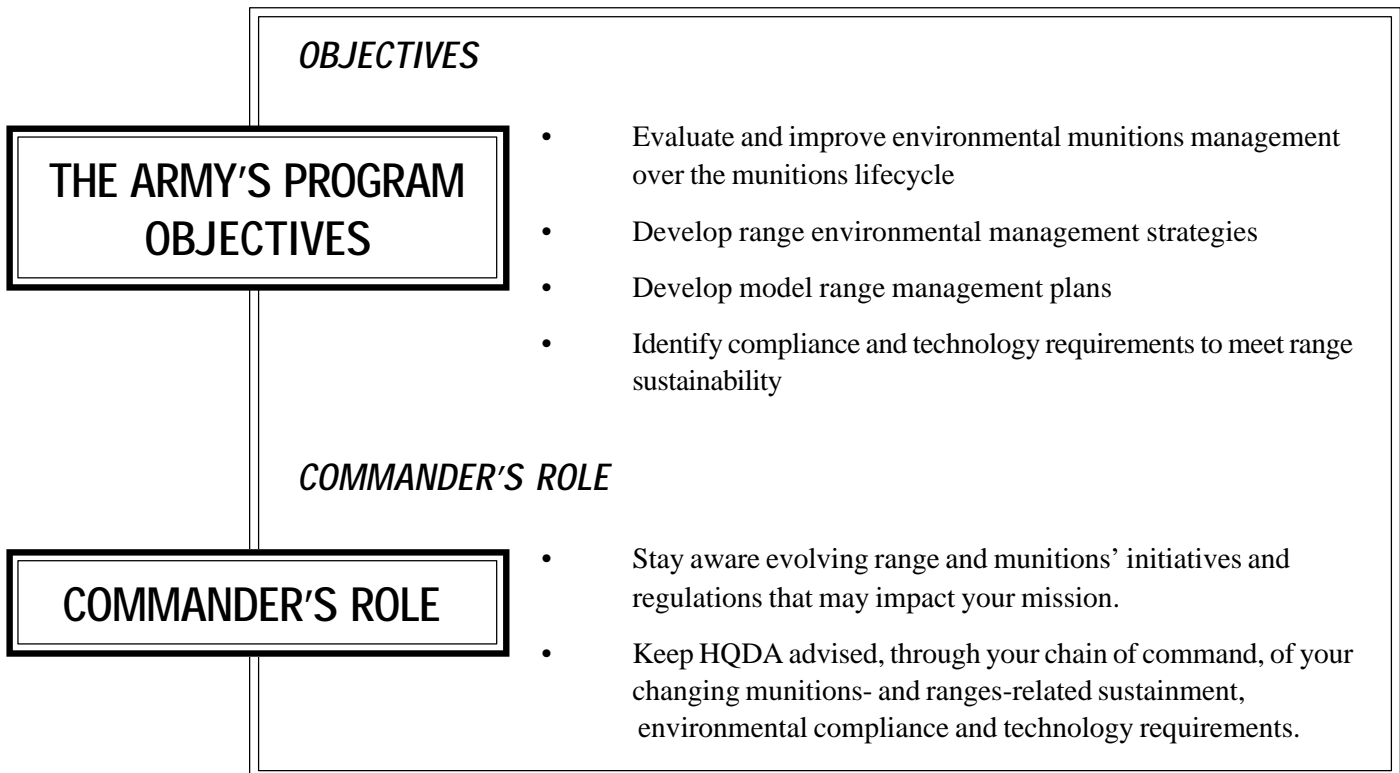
OBJECTIVES

THE ARMY'S PROGRAM OBJECTIVES

• Evaluate and improve environmental munitions management over the munitions lifecycle

• Develop range environmental management strategies

• Develop model range management plans

• Identify compliance and technology requirements to meet range sustainability

COMMANDER'S ROLE

COMMANDER'S ROLE

• Stay aware evolving range and munitions' initiatives and regulations that may impact your mission.

• Keep HQDA advised, through your chain of command, of your changing munitions- and ranges-related sustainment, environmental compliance and technology requirements.